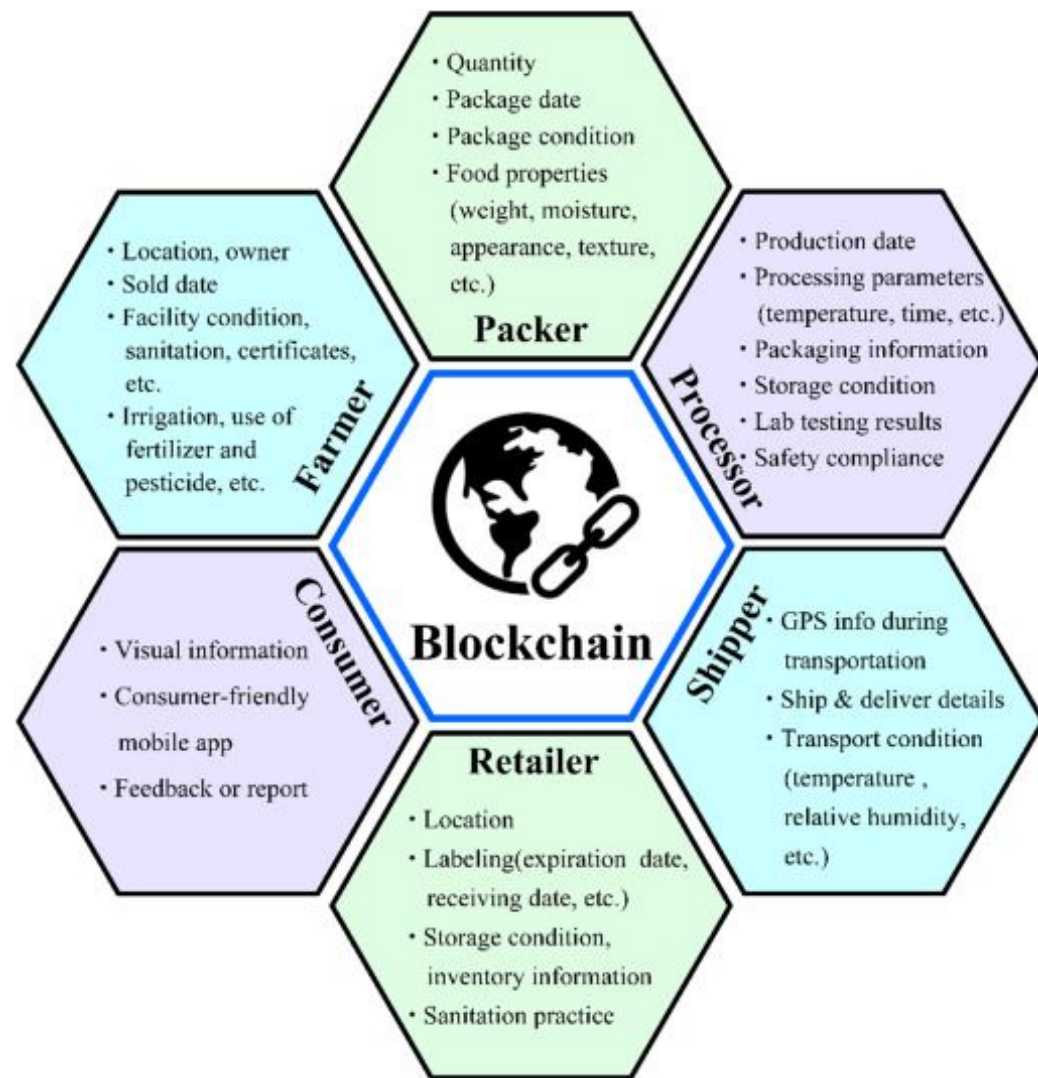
• Quantity
• Package date
• Package condition
• Food properties (weight, moisture, appearance, texture, etc.)

Packer

• Location, owner
• Sold date
• Facility condition, sanitation, certificates, etc.
• Irrigation, use of fertilizer and pesticide, etc.

Farmer

Processor

• Production date
• Processing parameters (temperature, time, etc.)
• Packaging information
• Storage condition
• Lab testing results
• Safety compliance

Blockchain

Consumer

• Visual information
• Consumer-friendly mobile app
• Feedback or report

Shipper

• GPS info during transportation
• Ship & deliver details
• Transport condition (temperature , relative humidity, etc.)

Retailer

• Location
• Labeling(expiration date, receiving date, etc.)
• Storage condition, inventory information
• Sanitation practice